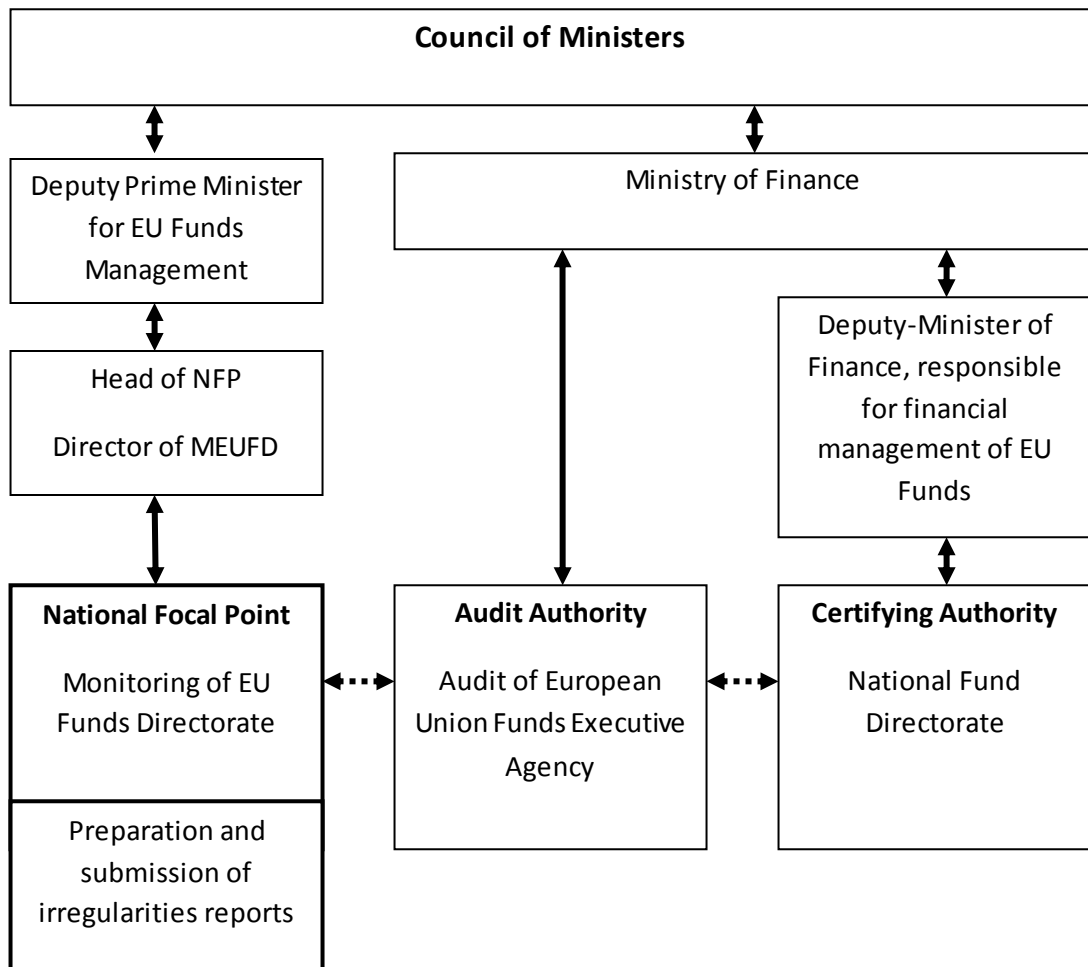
**Council of Ministers**

Deputy Prime Minister for EU Funds Management

Head of NFP

Director of MEUFD

Ministry of Finance

Deputy-Minister of Finance, responsible for financial management of EU Funds

**National Focal Point**

Monitoring of EU Funds Directorate

Preparation and submission of irregularities reports

**Audit Authority**

Audit of European Union Funds Executive Agency

**Certifying Authority**

National Fund Directorate